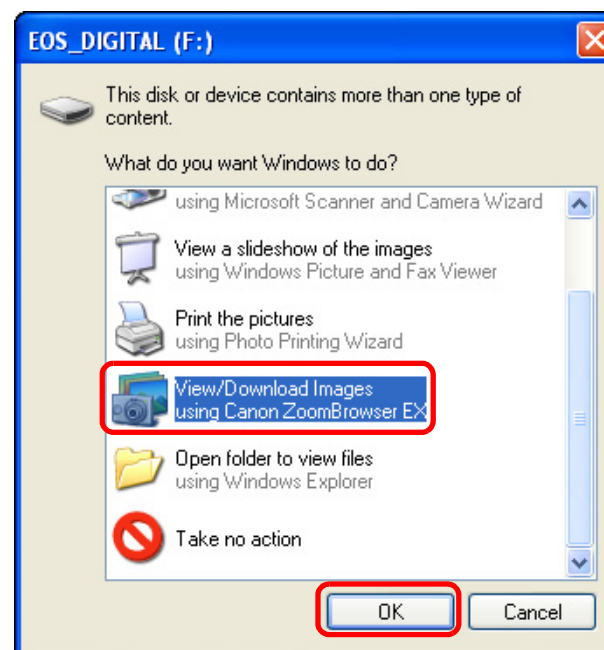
EOS_DIGITAL (F:)

This disk or device contains more than one type of content.

What do you want Windows to do?

using Microsoft Scanner and Camera Wizard

View a slideshow of the images
using Windows Picture and Fax Viewer

Print the pictures
using Photo Printing Wizard

View/Download Images
using Canon ZoomBrowser EX

Open folder to view files
using Windows Explorer

Take no action

OK

Cancel